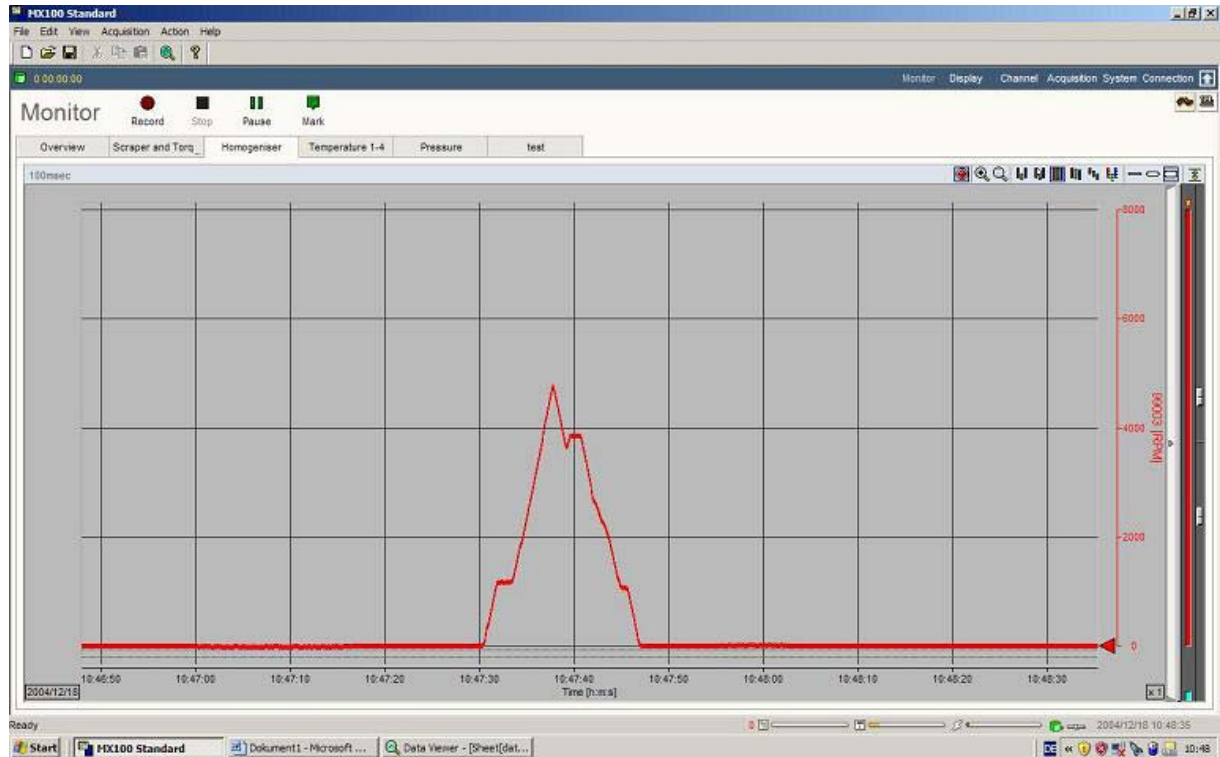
MX100 Standard
File Edit View Acquisition Action Help
0:00:00:00
Monitor Display Channel Acquisition System Connection
Monitor
Record Stop Pause Mark

| Overview | Scraper and Torq_ | Homogeniser | Temperature 1-4 | Pressure | test |
|---|---|---|---|---|---|

100msec

8000
6000
4000
2000
0
0003 [RPM]

10:46:50 10:47:00 10:47:10 10:47:20 10:47:30 10:47:40 10:47:50 10:48:00 10:48:10 10:48:20 10:48:30
2004/12/18
Time [h:m:s]
x1

Ready
2004/12/18 10:48:35
Start MX100 Standard Dokument1 - Microsoft ... Data Viewer - [Sheet[dat... 10:48